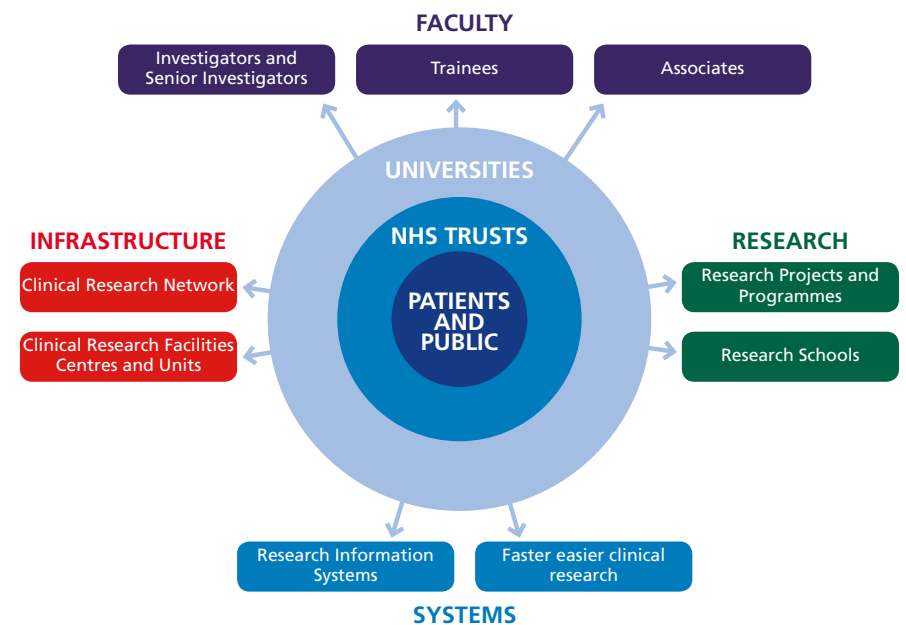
FACULTY

Investigators and Senior Investigators

Trainees

Associates

UNIVERSITIES

NHS TRUSTS

PATIENTS AND PUBLIC

INFRASTRUCTURE

Clinical Research Network

Clinical Research Facilities Centres and Units

RESEARCH

Research Projects and Programmes

Research Schools

Research Information Systems

Faster easier clinical research

SYSTEMS